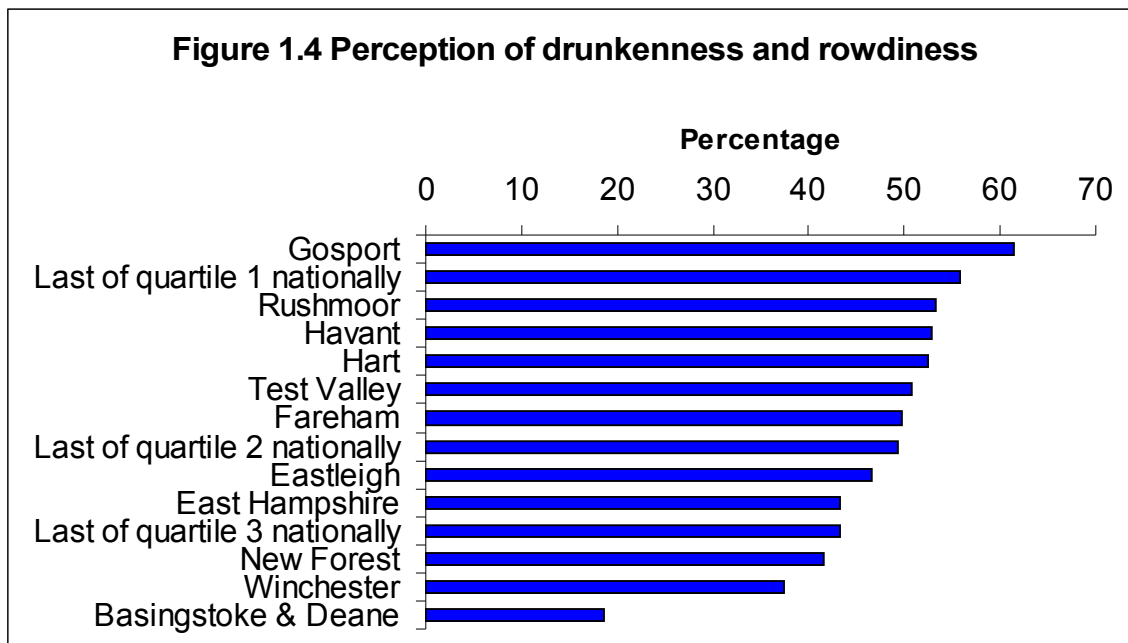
Figure 1.4 Perception of drunkenness and rowdiness

Percentage

0 10 20 30 40 50 60 70

Gosport
Last of quartile 1 nationally
Rushmoor
Havant
Hart
Test Valley
Fareham
Last of quartile 2 nationally
Eastleigh
East Hampshire
Last of quartile 3 nationally
New Forest
Winchester
Basingstoke & Deane